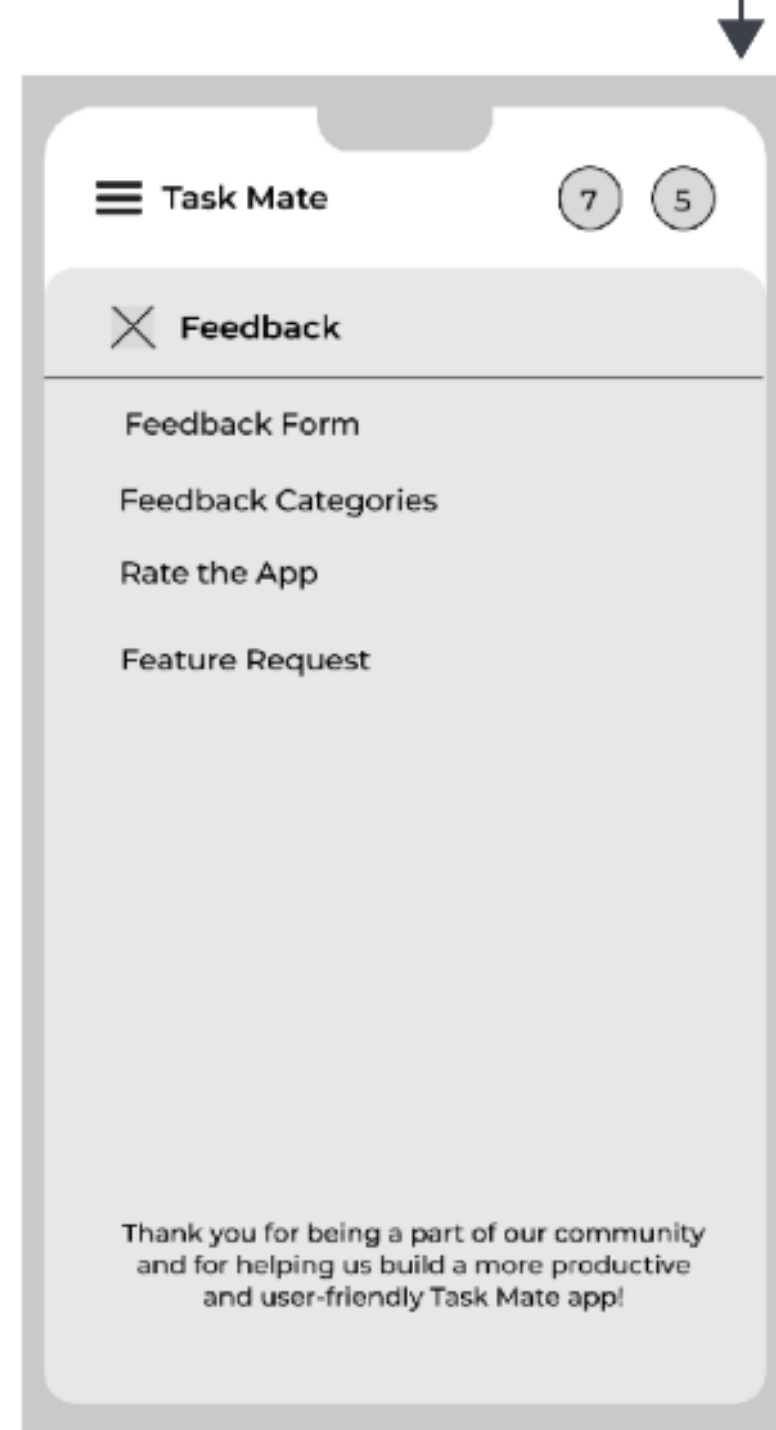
Task Mate

7

5

Feedback

Feedback Form

Feedback Categories

Rate the App

Feature Request

Thank you for being a part of our community and for helping us build a more productive and user-friendly Task Mate app!